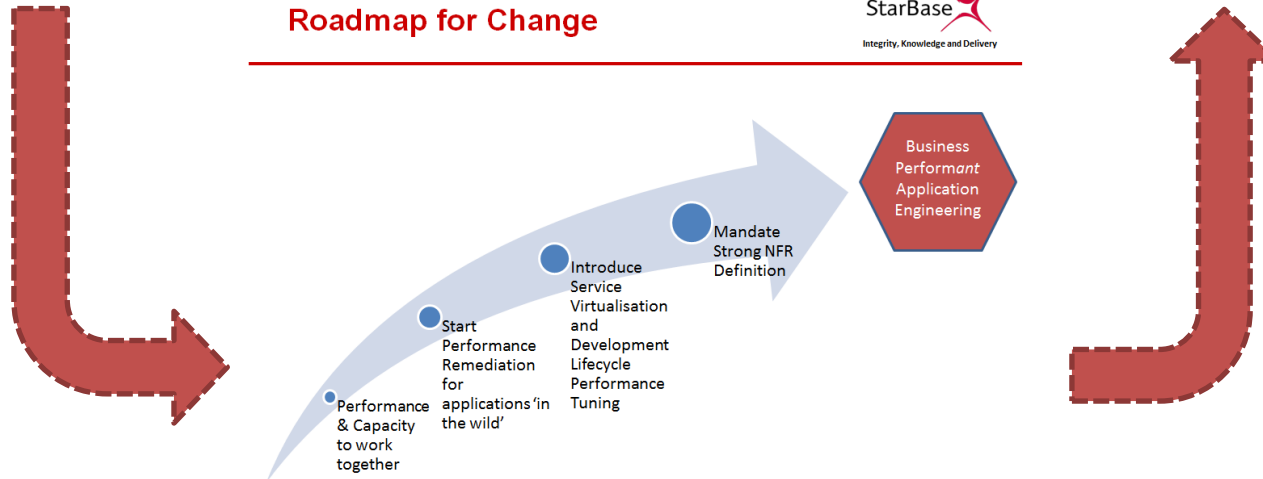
Roadmap for Change

StarBase
Integrity, Knowledge and Delivery

Business Performant Application Engineering

Performance & Capacity to work together

Start Performance Remediation for applications 'in the wild'

Introduce Service Virtualisation and Development Lifecycle Performance Tuning

Mandate Strong NFR Definition